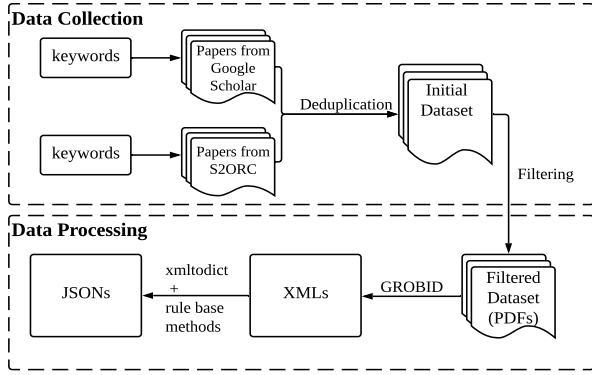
Data Collection

keywords

Papers from Google Scholar

keywords

Papers from S2ORC

Deduplication

Initial Dataset

Filtering

Data Processing

JSONs

xmltodict + rule base methods

XMLs

GROBID

Filtered Dataset (PDFs)